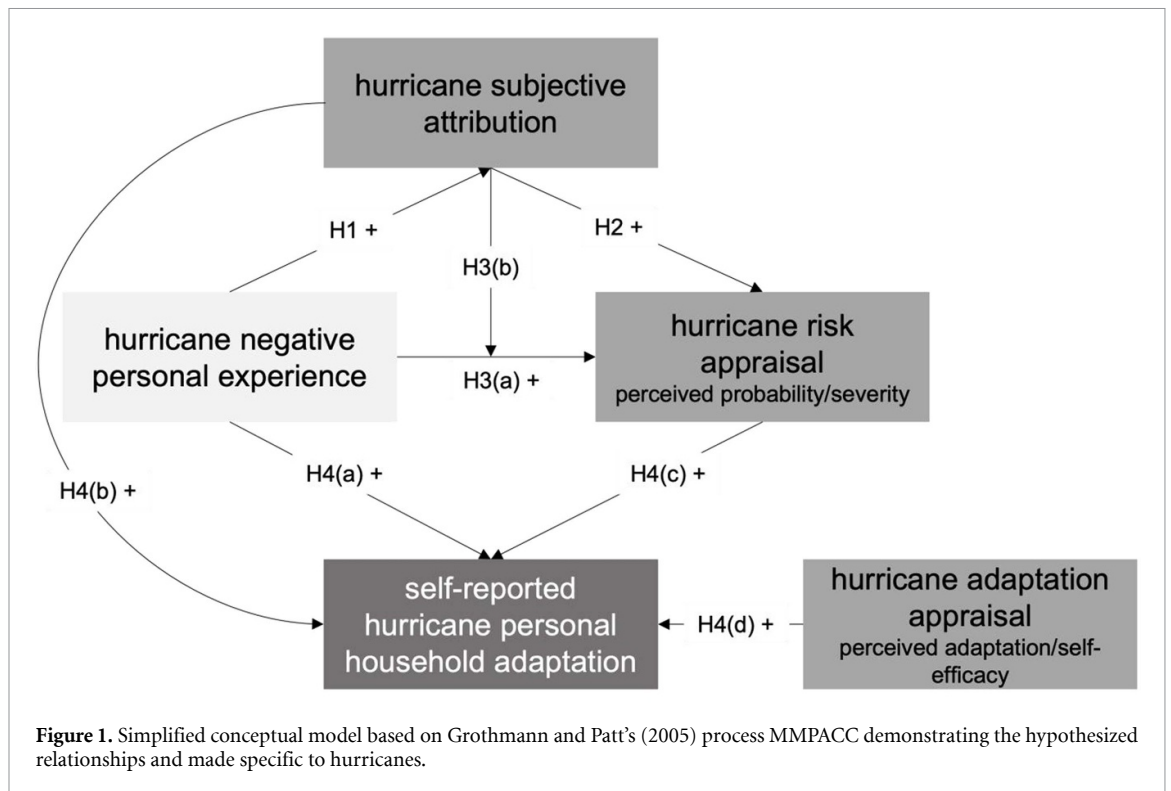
hurricane subjective attribution

H1 +

H2 +

H3(b)

hurricane negative personal experience

hurricane risk appraisal
perceived probability/severity

H3(a) +

H4(b) +

H4(a) +

H4(c) +

self-reported hurricane personal household adaptation

H4(d) +

hurricane adaptation appraisal
perceived adaptation/self-efficacy

**Figure 1.** Simplified conceptual model based on Grothmann and Patt's (2005) process MMPACC demonstrating the hypothesized relationships and made specific to hurricanes.